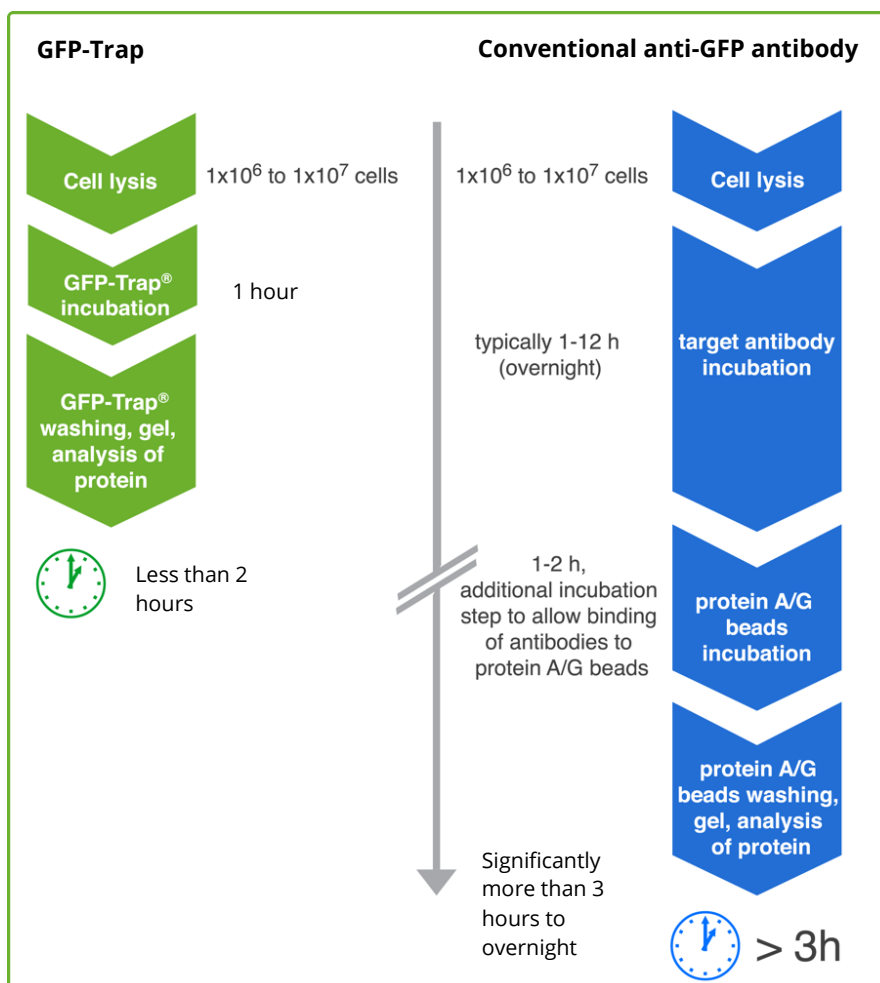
GFP-Trap

Conventional anti-GFP antibody

Cell lysis

$1x10^6$ to $1x10^7$ cells

$1x10^6$ to $1x10^7$ cells

Cell lysis

GFP-Trap® incubation

1 hour

typically 1-12 h (overnight)

target antibody incubation

GFP-Trap® washing, gel, analysis of protein

Less than 2 hours

1-2 h, additional incubation step to allow binding of antibodies to protein A/G beads

protein A/G beads incubation

protein A/G beads washing, gel, analysis of protein

Significantly more than 3 hours to overnight

> 3h